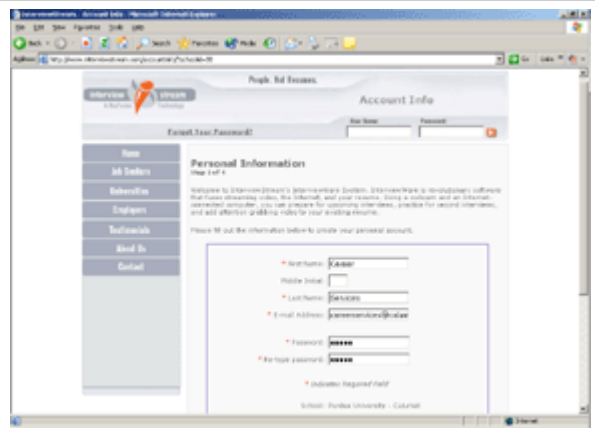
InterviewStream - Account Info - Microsoft Internet Explorer

File Edit View Favorites Tools Help

Back Search Favorites Media

Address http://www.interviewstream.com/account/info?schoolid=38

Go Links

interview stream

People. Not Resumes.

Account Info

User Name Password

Forgot Your Password?

Home

Job Seekers

Universities

Employers

Testimonials

About Us

Contact

Personal Information

Step 1 of 4

Welcome to InterviewStream's InterviewWare System. InterviewWare is revolutionary software that fuses streaming video, the Internet, and your resume. Using a webcam and an Internet-connected computer, you can prepare for upcoming interviews, practice for second interviews, and add attention grabbing video to your existing resume.

Please fill out the information below to create your personal account.

* First Name: Career

Middle Initial:

* Last Name: Services

* E-mail Address: careerservices@calue

* Password: ●●●●●

* Re-type password: ●●●●●

* indicates Required Field

School: Purdue University - Calumet

Internet